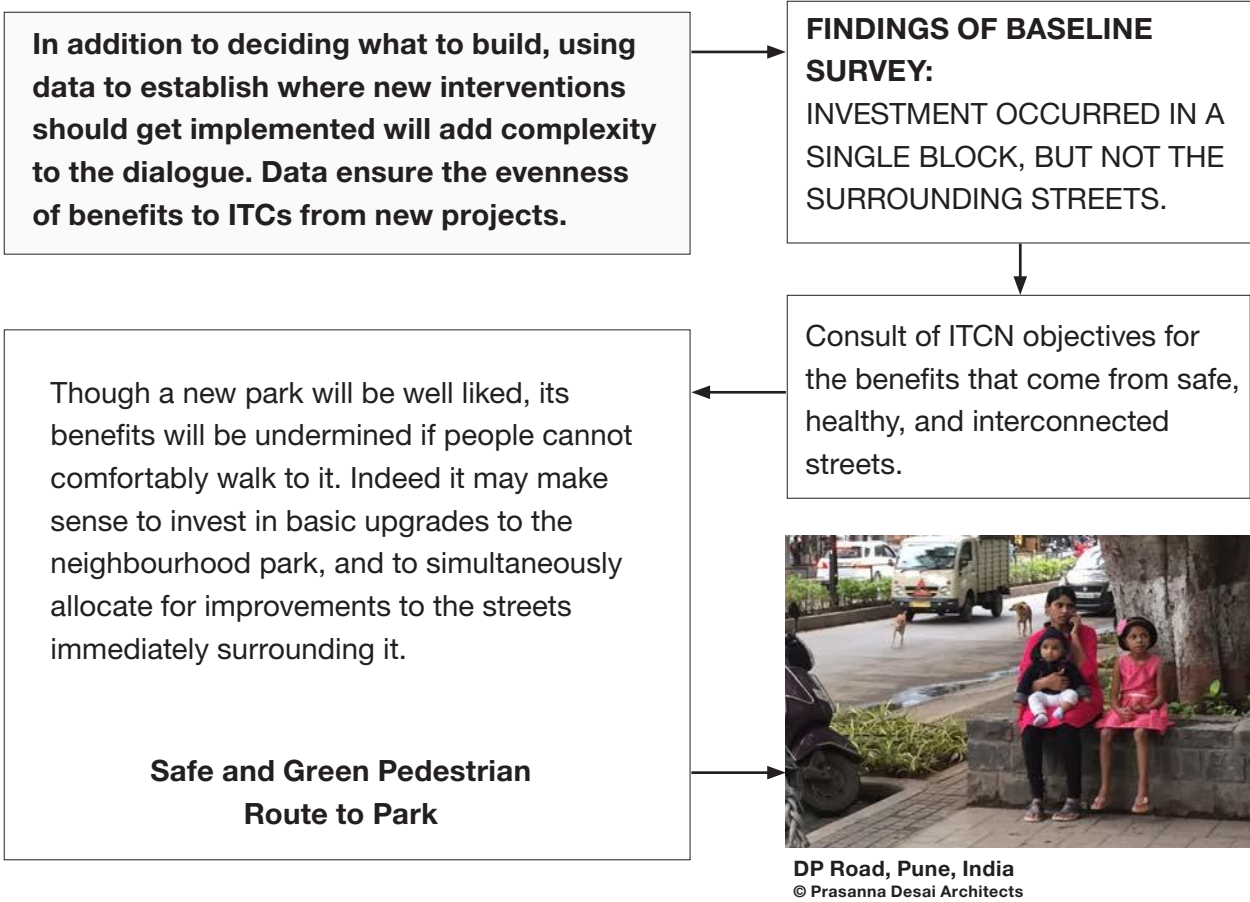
In addition to deciding what to build, using data to establish where new interventions should get implemented will add complexity to the dialogue. Data ensure the evenness of benefits to ITCs from new projects.

FINDINGS OF BASELINE SURVEY:
INVESTMENT OCCURRED IN A SINGLE BLOCK, BUT NOT THE SURROUNDING STREETS.

Consult of ITCN objectives for the benefits that come from safe, healthy, and interconnected streets.

Though a new park will be well liked, its benefits will be undermined if people cannot comfortably walk to it. Indeed it may make sense to invest in basic upgrades to the neighbourhood park, and to simultaneously allocate for improvements to the streets immediately surrounding it.

Safe and Green Pedestrian Route to Park

DP Road, Pune, India
© Prasanna Desai Architects